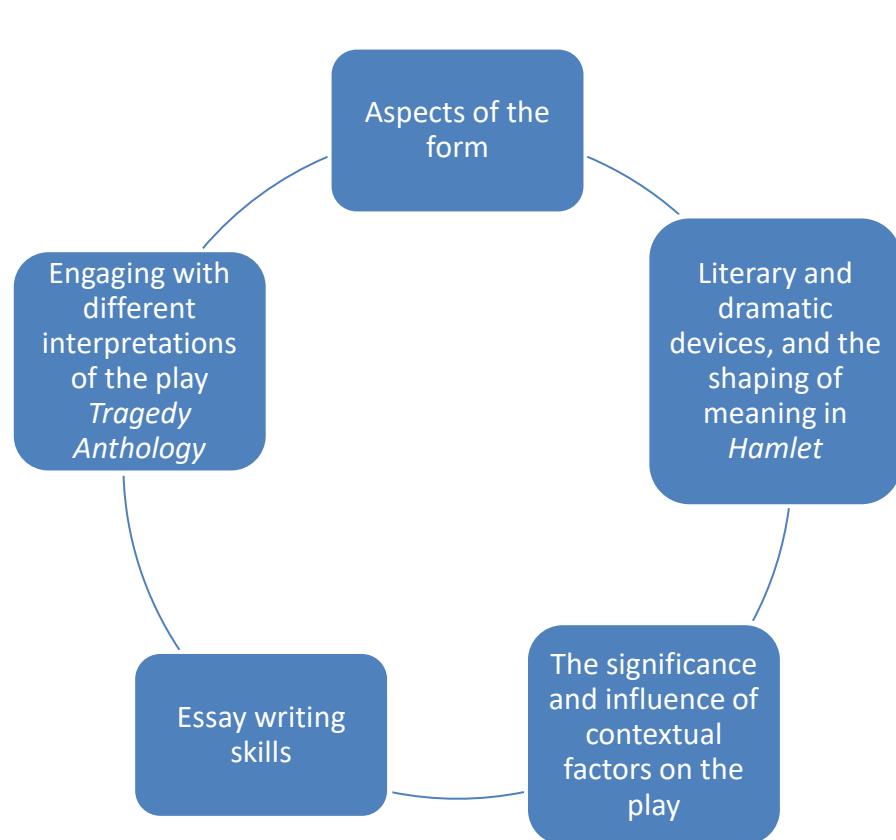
Aspects of the form

Literary and dramatic devices, and the shaping of meaning in *Hamlet*

The significance and influence of contextual factors on the play

Essay writing skills

Engaging with different interpretations of the play *Tragedy Anthology*